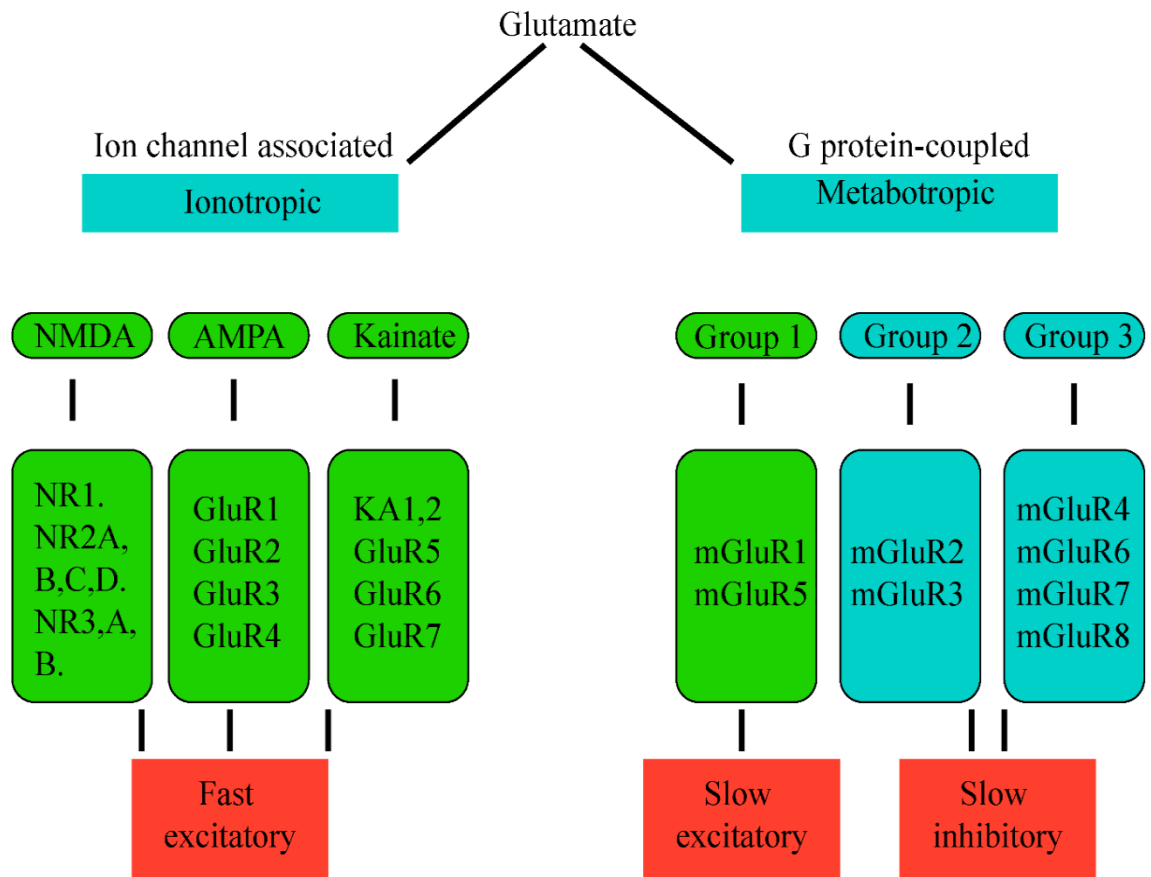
Glutamate

Ion channel associated

Ionotropic

G protein-coupled

Metabotropic

NMDA

AMPA

Kainate

Group 1

Group 2

Group 3

NR1. NR2A, B,C,D. NR3,A, B.

GluR1 GluR2 GluR3 GluR4

KA1,2 GluR5 GluR6 GluR7

mGluR1 mGluR5

mGluR2 mGluR3

mGluR4 mGluR6 mGluR7 mGluR8

Fast excitatory

Slow excitatory

Slow inhibitory